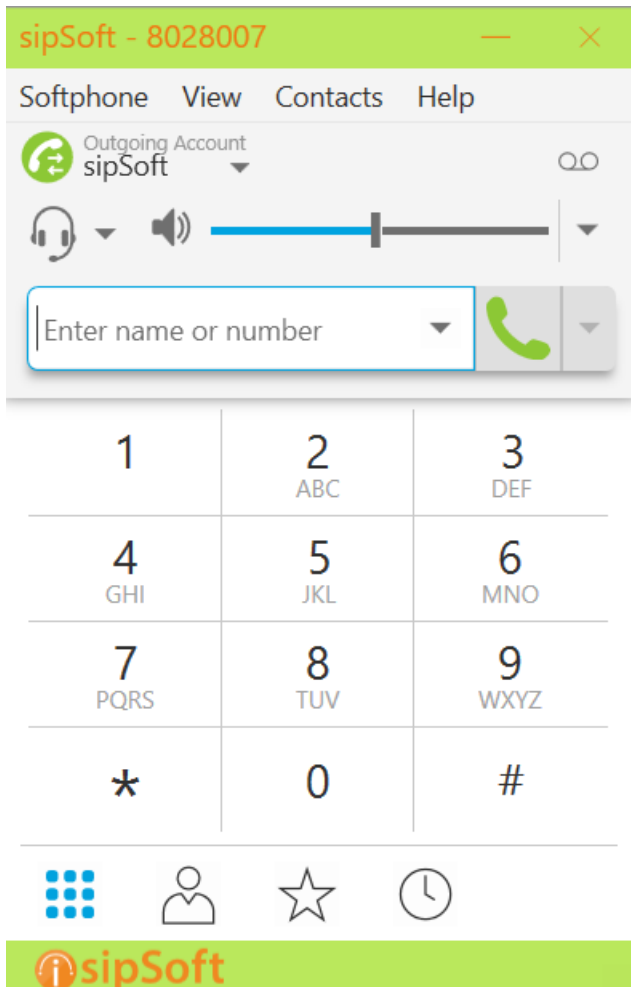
sipSoft - 8028007

Softphone View Contacts Help

Outgoing Account
sipSoft

Enter name or number

| 1 | 2 ABC | 3 DEF |
|---|---|---|
| 4 GHI | 5 JKL | 6 MNO |
| 7 PQRS | 8 TUV | 9 WXYZ |
| * | 0 | # |

sipSoft